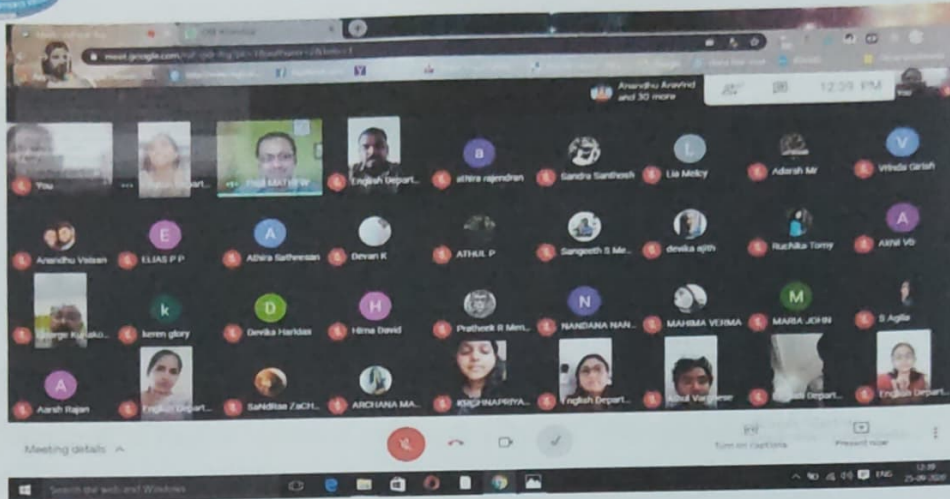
meet.google.com

Anandhu Aravind and 30 more

12:39 PM

You

English Depart...

athira rajendran

Sandra Santhosh

Lia Meley

Adarsh Mr

Vrinda Girish

Anandhu Vaisan

ELIAS P P

Athira Satheesan

Devan K

ATHUL P

Sangeeth S Me...

devika ajith

Ruchika Tomy

Akhil Vb

George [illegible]

keren glory

Devika Haridas

Hima David

Pratheek B Men...

NANDANA NAN...

MAHIMA VERMA

MARIA JOHN

S Agila

Aarsh Rajan

English Depart...

SaNdRaa ZaCH...

ARCHANA MA...

KRISHNAPRIYA...

English Depart...

Athul Varghese

English Depart...

English Depart...

Meeting details

Turn on captions

Present now

Search the web and Windows

ENG

12:39
25-09-2020